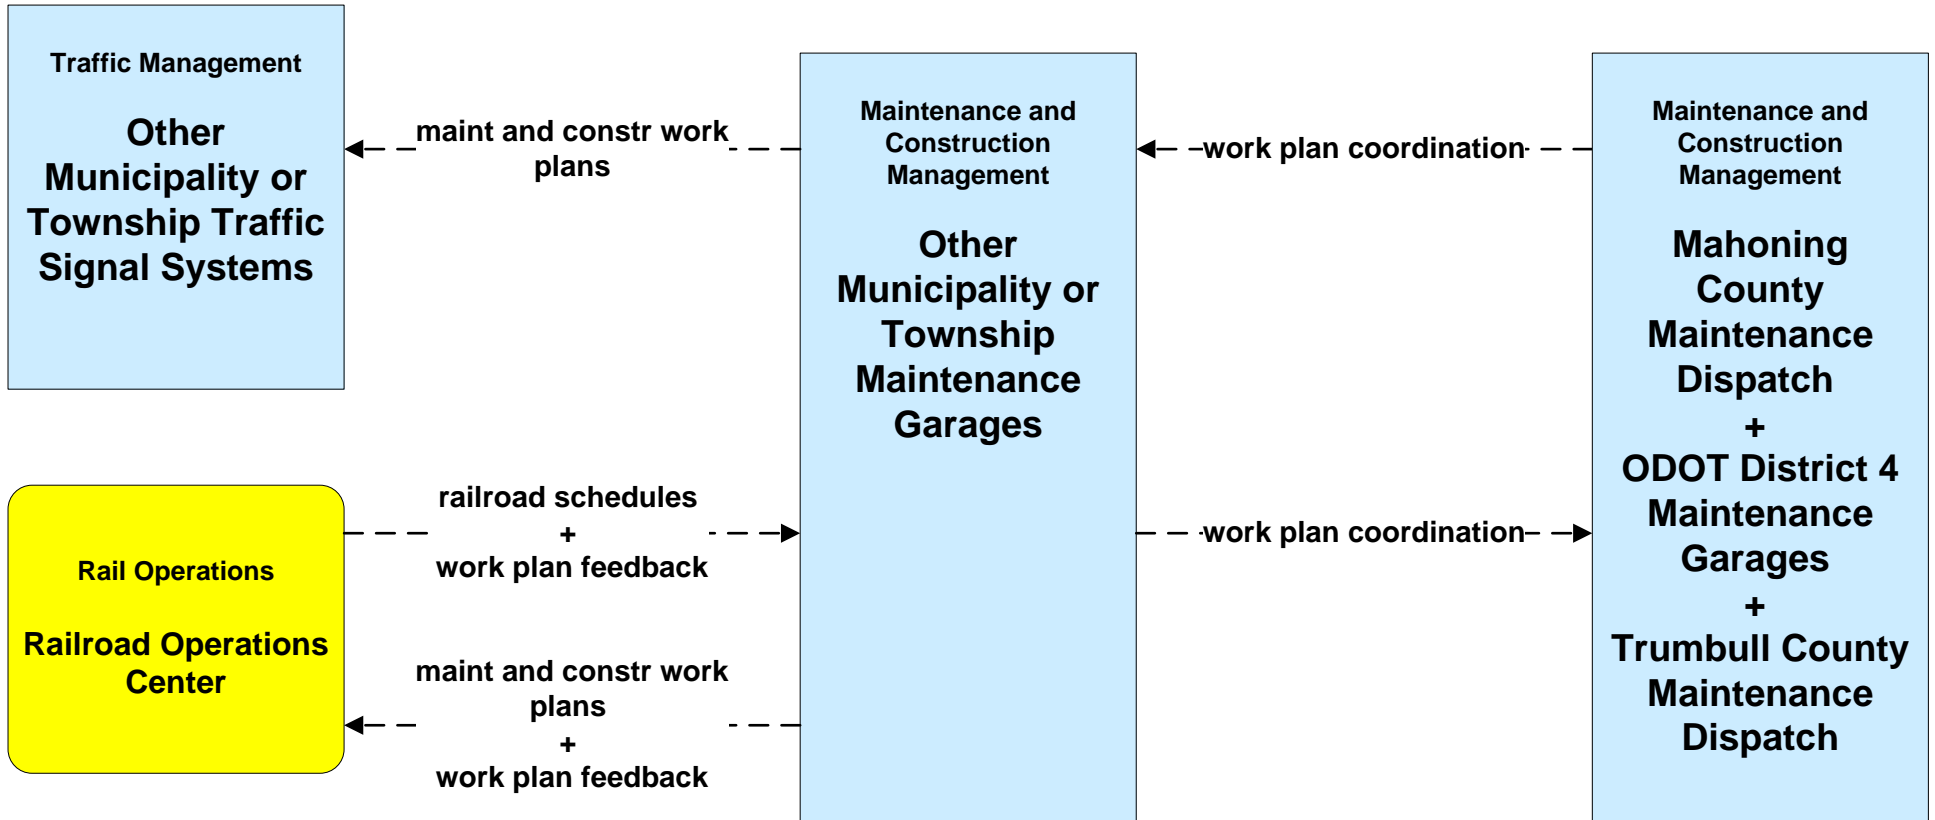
Traffic Management

Other Municipality or Township Traffic Signal Systems

maint and constr work plans

Maintenance and Construction Management

Other Municipality or Township Maintenance Garages

work plan coordination

Maintenance and Construction Management

Mahoning County Maintenance Dispatch
+
ODOT District 4 Maintenance Garages
+
Trumbull County Maintenance Dispatch

Rail Operations

Railroad Operations Center

railroad schedules
+
work plan feedback

work plan coordination

maint and constr work plans
+
work plan feedback